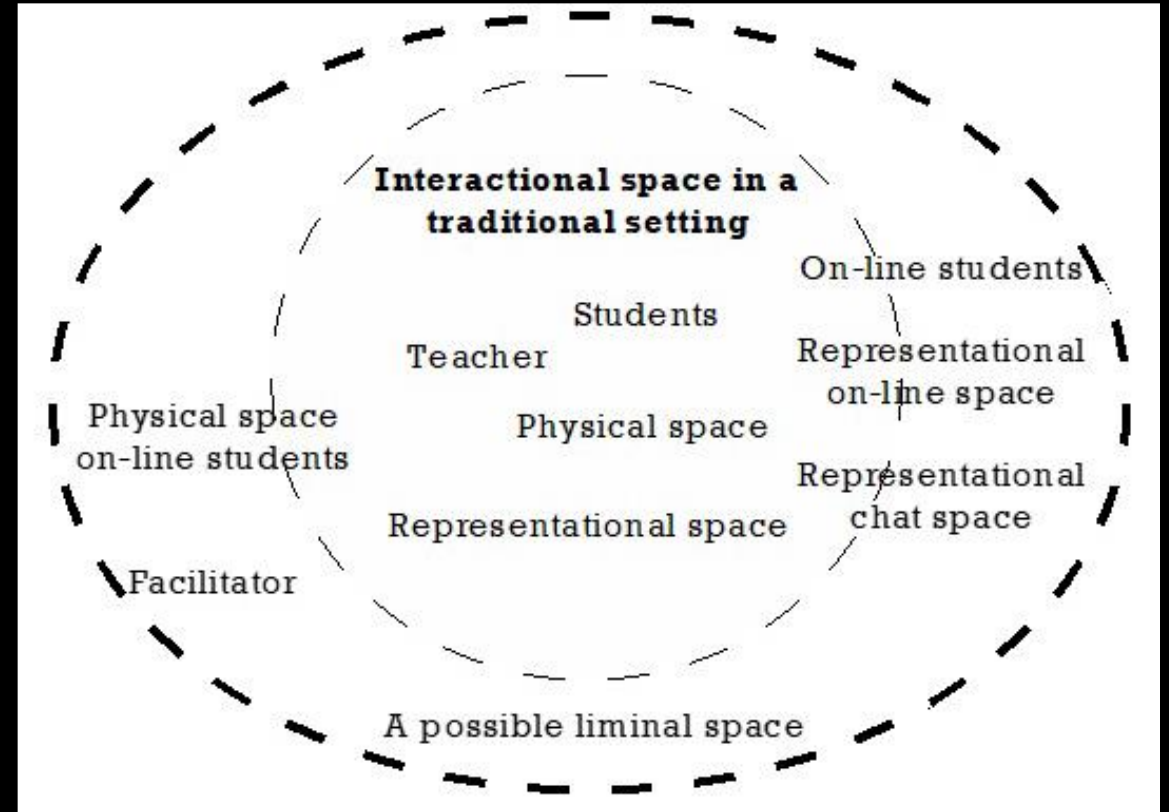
Interactional space in a traditional setting

On-line students

Students

Teacher

Representational on-line space

Physical space on-line students

Physical space

Representational chat space

Representational space

Facilitator

A possible liminal space